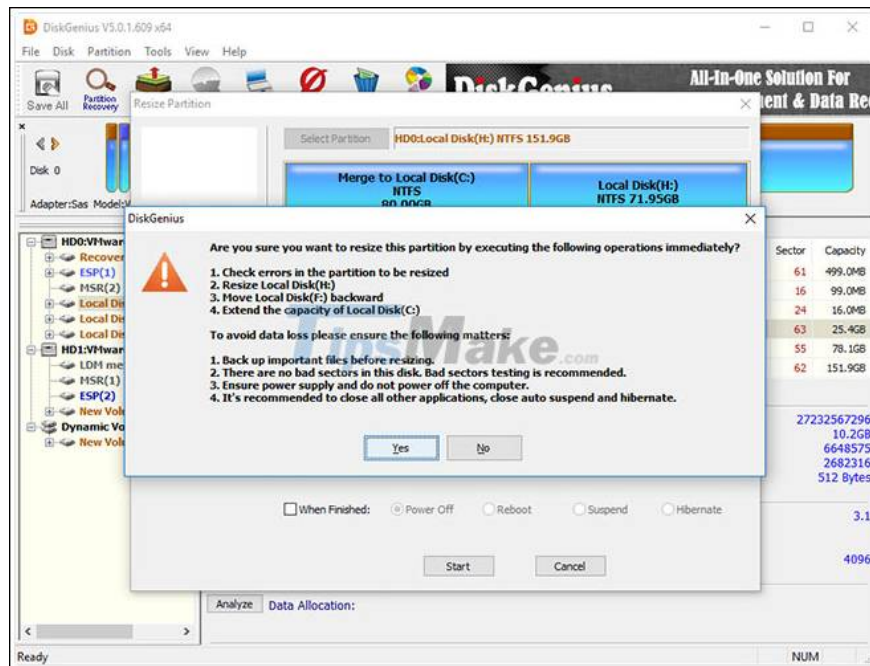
DiskGenius V5.0.1.609 x64

File Disk Partition Tools View Help

Save All Partition Recovery

All-In-One Solution For
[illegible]ent & Data Re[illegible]

Resize Partition

Select Partition HD0:Local Disk(H:) NTFS 151.9GB

Merge to Local Disk(C:)
NTFS
80.00GB

Local Disk(H:)
NTFS 71.95GB

Disk 0

Adapter:Sas Model:V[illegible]

HD0:VMwar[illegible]
Recover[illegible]
ESP(1)
MSR(2)
Local Di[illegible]
Local Di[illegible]
Local Di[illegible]
HD1:VMwar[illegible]
LDM me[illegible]
MSR(1)
ESP(2)
New Vol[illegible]
Dynamic Vo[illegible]
New Vol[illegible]

DiskGenius

Are you sure you want to resize this partition by executing the following operations immediately?

1. Check errors in the partition to be resized
2. Resize Local Disk(H:)
3. Move Local Disk(F:) backward
4. Extend the capacity of Local Disk(C:)

To avoid data loss please ensure the following matters:

1. Back up important files before resizing.
2. There are no bad sectors in this disk. Bad sectors testing is recommended.
3. Ensure power supply and do not power off the computer.
4. It's recommended to close all other applications, close auto suspend and hibernate.

Yes No

TipsMake.com

| Sector | Capacity |
|---|---|
| 61 | 499.0MB |
| 16 | 99.0MB |
| 24 | 16.0MB |
| 63 | 25.4GB |
| 55 | 78.1GB |
| 62 | 151.9GB |

27232567296
10.2GB
6648575
2682316
512 Bytes

3.1

4096

When Finished: Power Off Reboot Suspend Hibernate

Start Cancel

Analyze Data Allocation:

Ready NUM